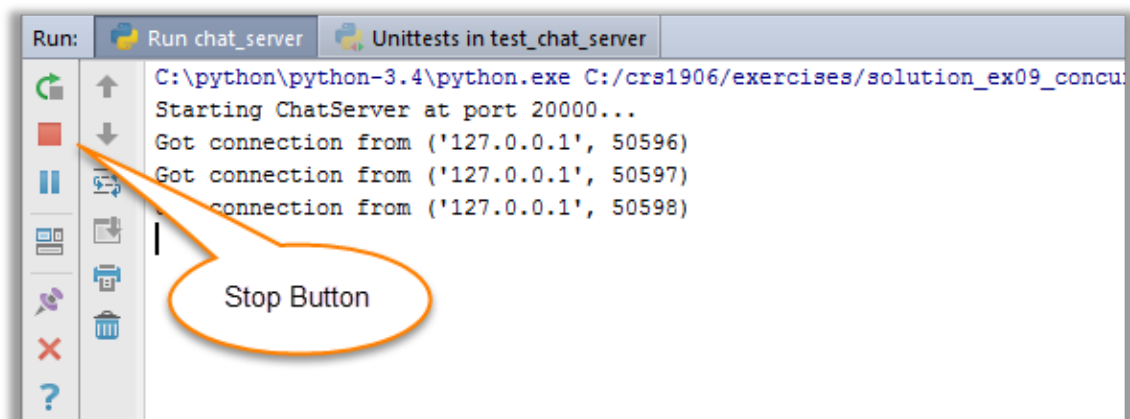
Run: Run chat_server Unittests in test_chat_server

C:\python\python-3.4\python.exe C:/crs1906/exercises/solution_ex09_concu
Starting ChatServer at port 20000...
Got connection from ('127.0.0.1', 50596)
Got connection from ('127.0.0.1', 50597)
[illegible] connection from ('127.0.0.1', 50598)

Stop Button